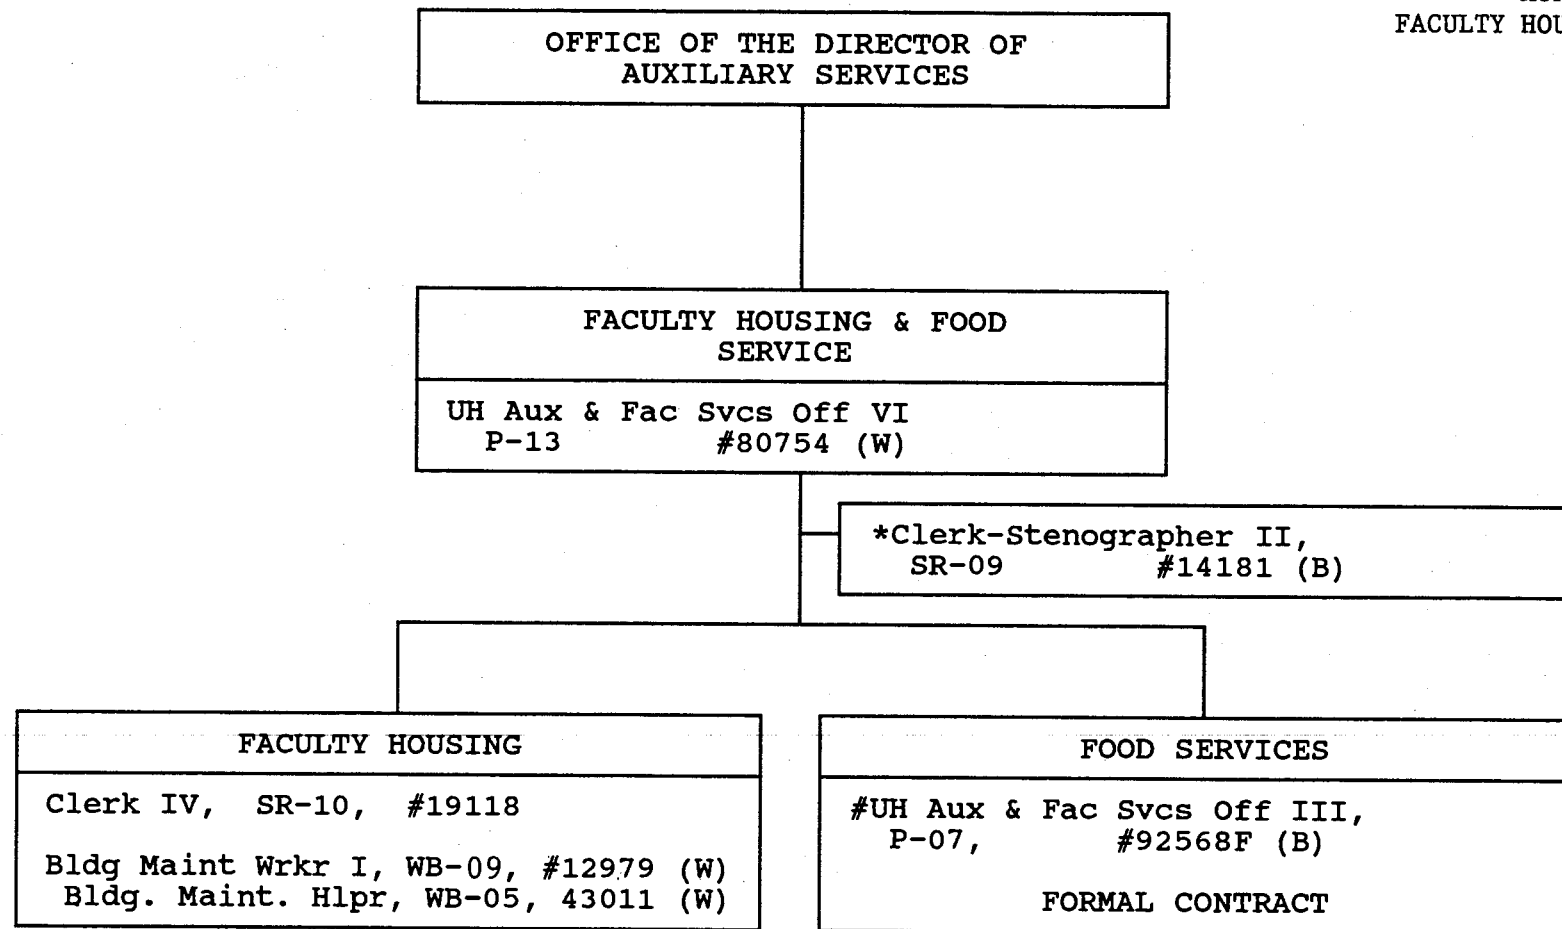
FACULTY HOU

OFFICE OF THE DIRECTOR OF AUXILIARY SERVICES

FACULTY HOUSING & FOOD SERVICE

UH Aux & Fac Svcs Off VI
P-13 #80754 (W)

*Clerk-Stenographer II,
SR-09 #14181 (B)

FACULTY HOUSING

Clerk IV, SR-10, #19118

Bldg Maint Wrkr I, WB-09, #12979 (W)
Bldg. Maint. Hlpr, WB-05, 43011 (W)

FOOD SERVICES

#UH Aux & Fac Svcs Off III,
P-07, #92568F (B)

FORMAL CONTRACT